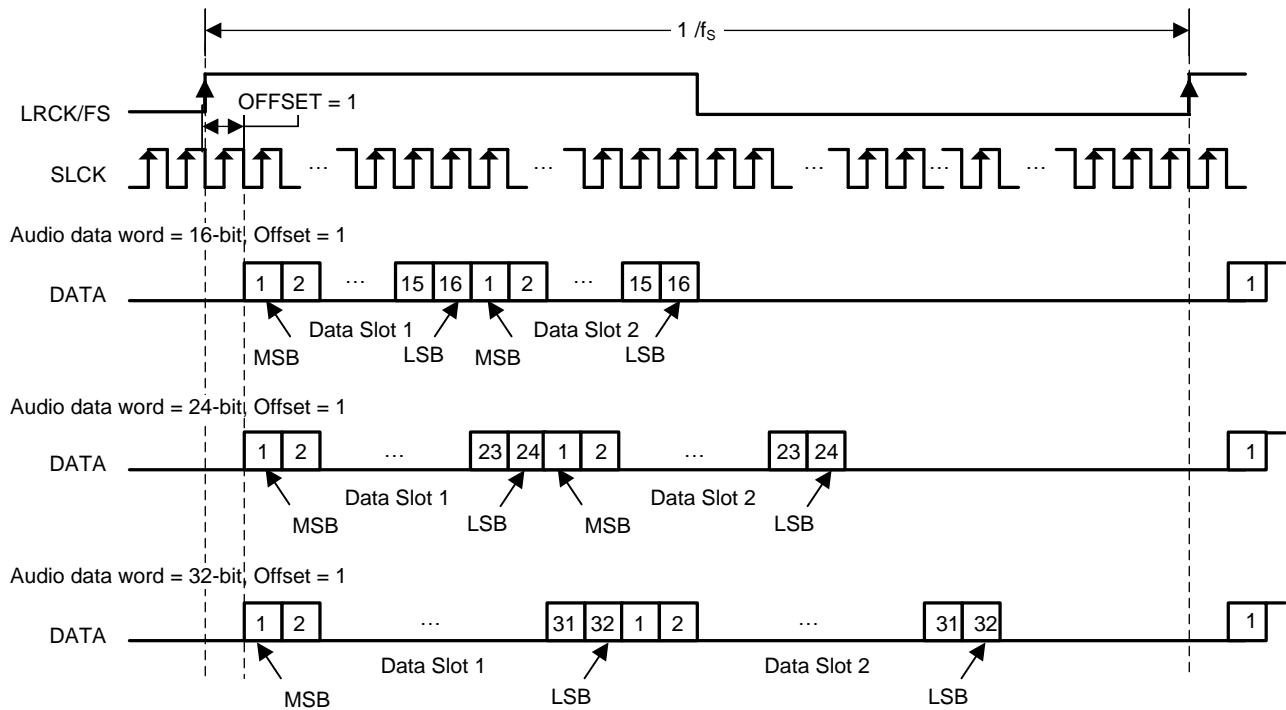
1 /$f_S$

LRCK/FS

OFFSET = 1

SLCK

…

…

…

…

…

Audio data word = 16-bit, Offset = 1

DATA

1 2 … 15 16 1 2 … 15 16

1

Data Slot 1

Data Slot 2

MSB

LSB

MSB

LSB

Audio data word = 24-bit, Offset = 1

DATA

1 2 … 23 24 1 2 … 23 24

1

Data Slot 1

Data Slot 2

MSB

LSB

MSB

LSB

Audio data word = 32-bit, Offset = 1

DATA

1 2 … 31 32 1 2 … 31 32

1

Data Slot 1

Data Slot 2

MSB

LSB

LSB